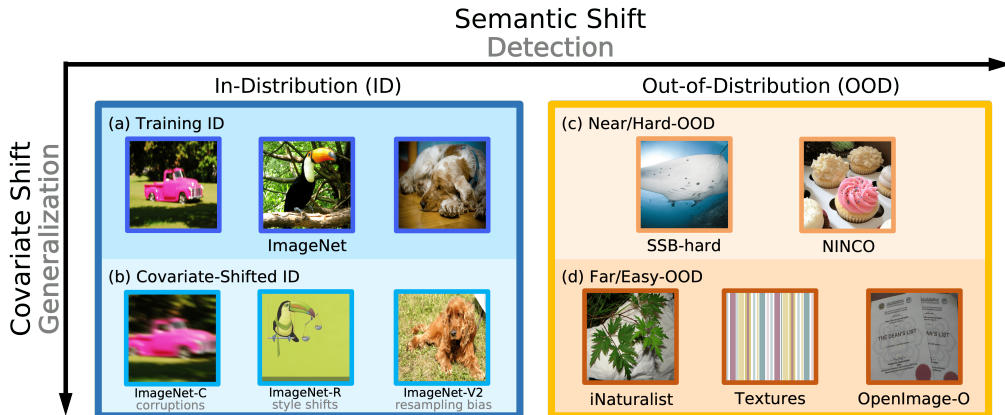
Semantic Shift
Detection

Covariate Shift
Generalization

In-Distribution (ID)

(a) Training ID

ImageNet

(b) Covariate-Shifted ID

ImageNet-C
corruptions

ImageNet-R
style shifts

ImageNet-V2
resampling bias

Out-of-Distribution (OOD)

(c) Near/Hard-OOD

SSB-hard

NINCO

(d) Far/Easy-OOD

iNaturalist

Textures

OpenImage-O